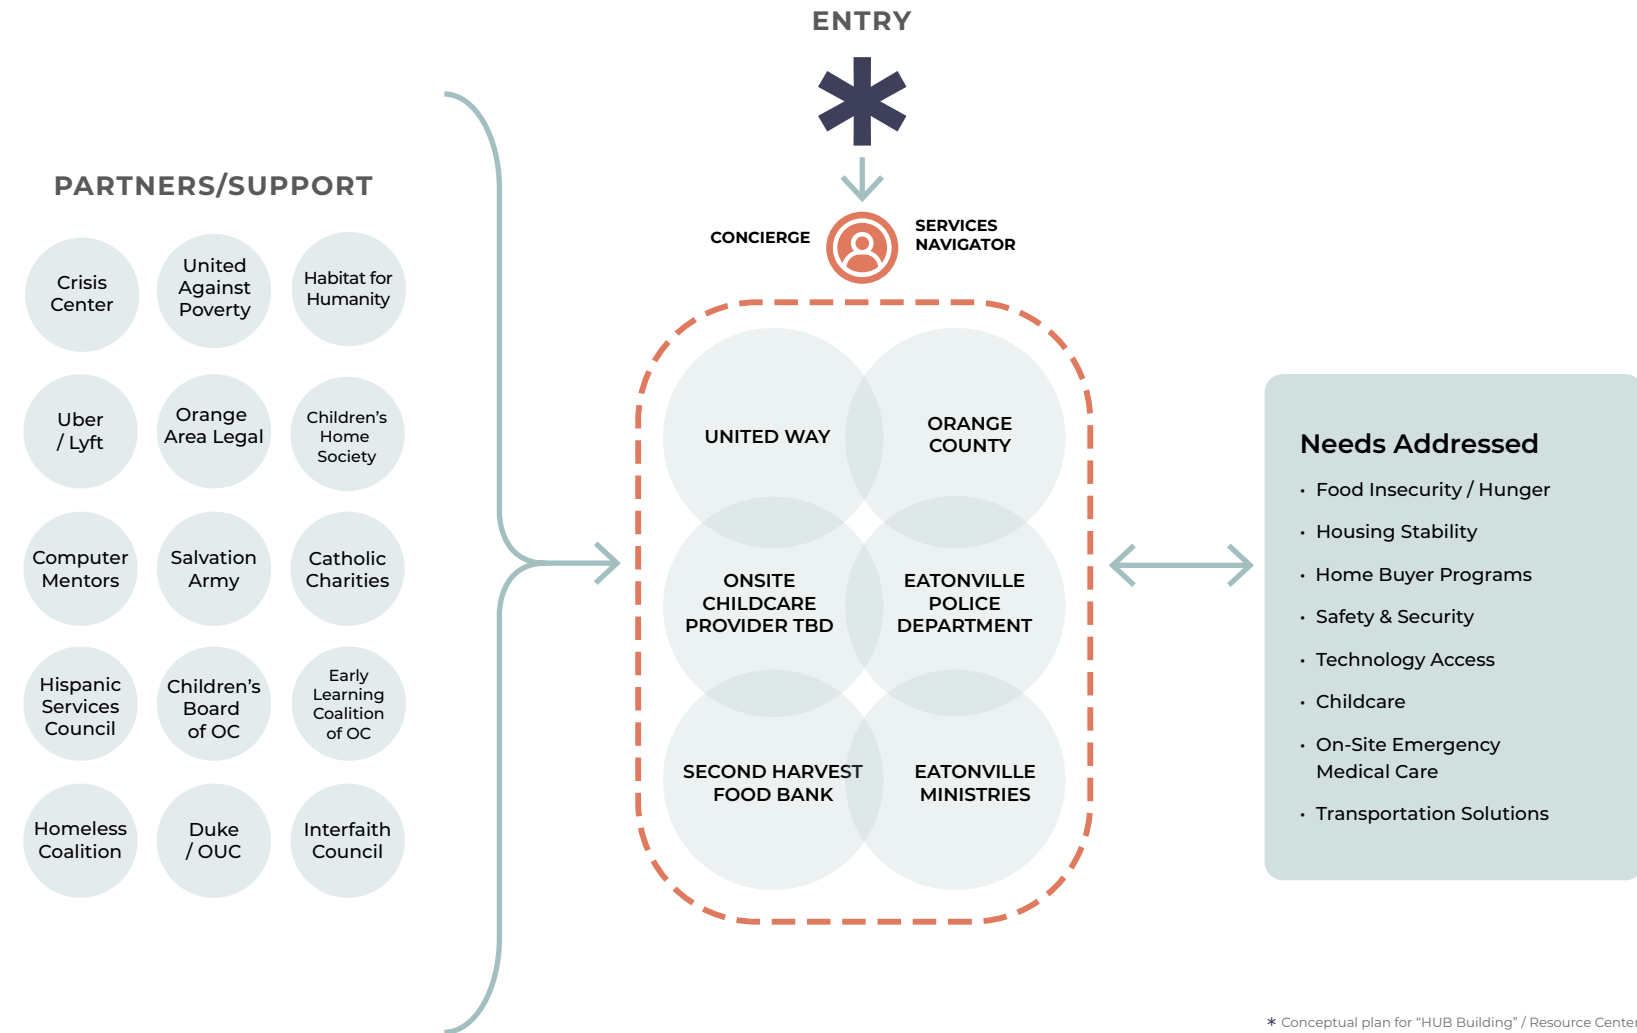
ENTRY

PARTNERS/SUPPORT

Crisis Center

United Against Poverty

Habitat for Humanity

Uber / Lyft

Orange Area Legal

Children's Home Society

Computer Mentors

Salvation Army

Catholic Charities

Hispanic Services Council

Children's Board of OC

Early Learning Coalition of OC

Homeless Coalition

Duke / OUC

Interfaith Council

CONCIERGE

SERVICES NAVIGATOR

UNITED WAY

ORANGE COUNTY

ONSITE CHILDCARE PROVIDER TBD

EATONVILLE POLICE DEPARTMENT

SECOND HARVEST FOOD BANK

EATONVILLE MINISTRIES

Needs Addressed

• Food Insecurity / Hunger
• Housing Stability
• Home Buyer Programs
• Safety & Security
• Technology Access
• Childcare
• On-Site Emergency Medical Care
• Transportation Solutions

* Conceptual plan for "HUB Building" / Resource Center